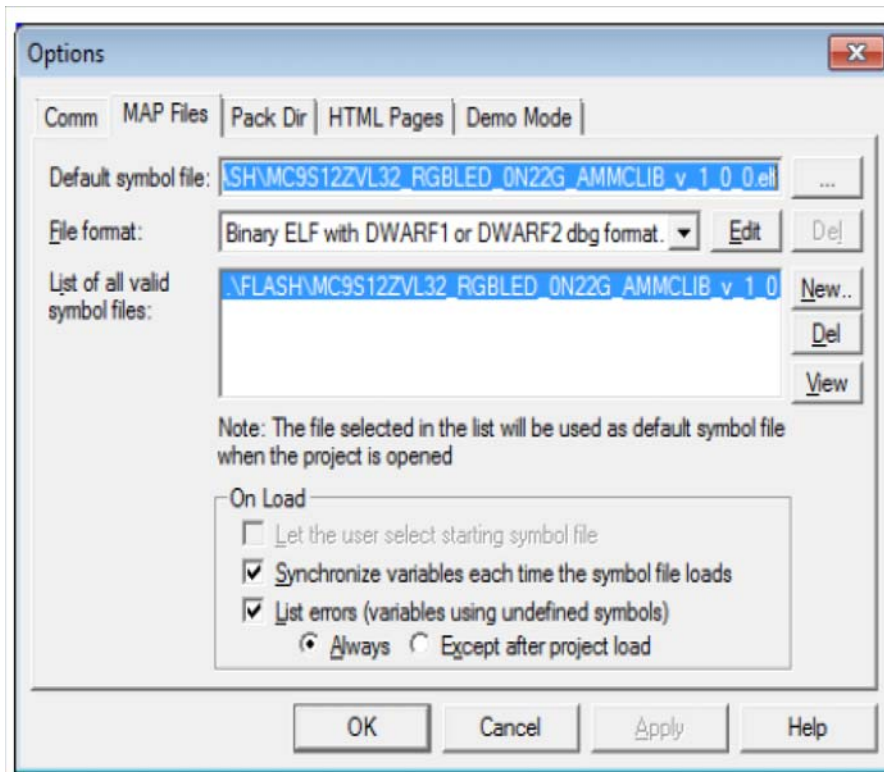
Options

Comm | MAP Files | Pack Dir | HTML Pages | Demo Mode

Default symbol file: ASH\MC9S12ZVL32_RGBLED_0N22G_AMMCLIB_v_1_0_0.elf ...

File format: Binary ELF with DWARF1 or DWARF2 dbg format. Edit Del

List of all valid symbol files: .\FLASH\MC9S12ZVL32_RGBLED_0N22G_AMMCLIB_v_1_0

New..
Del
View

Note: The file selected in the list will be used as default symbol file when the project is opened

On Load
Let the user select starting symbol file
Synchronize variables each time the symbol file loads
List errors (variables using undefined symbols)
Always Except after project load

OK Cancel Apply Help